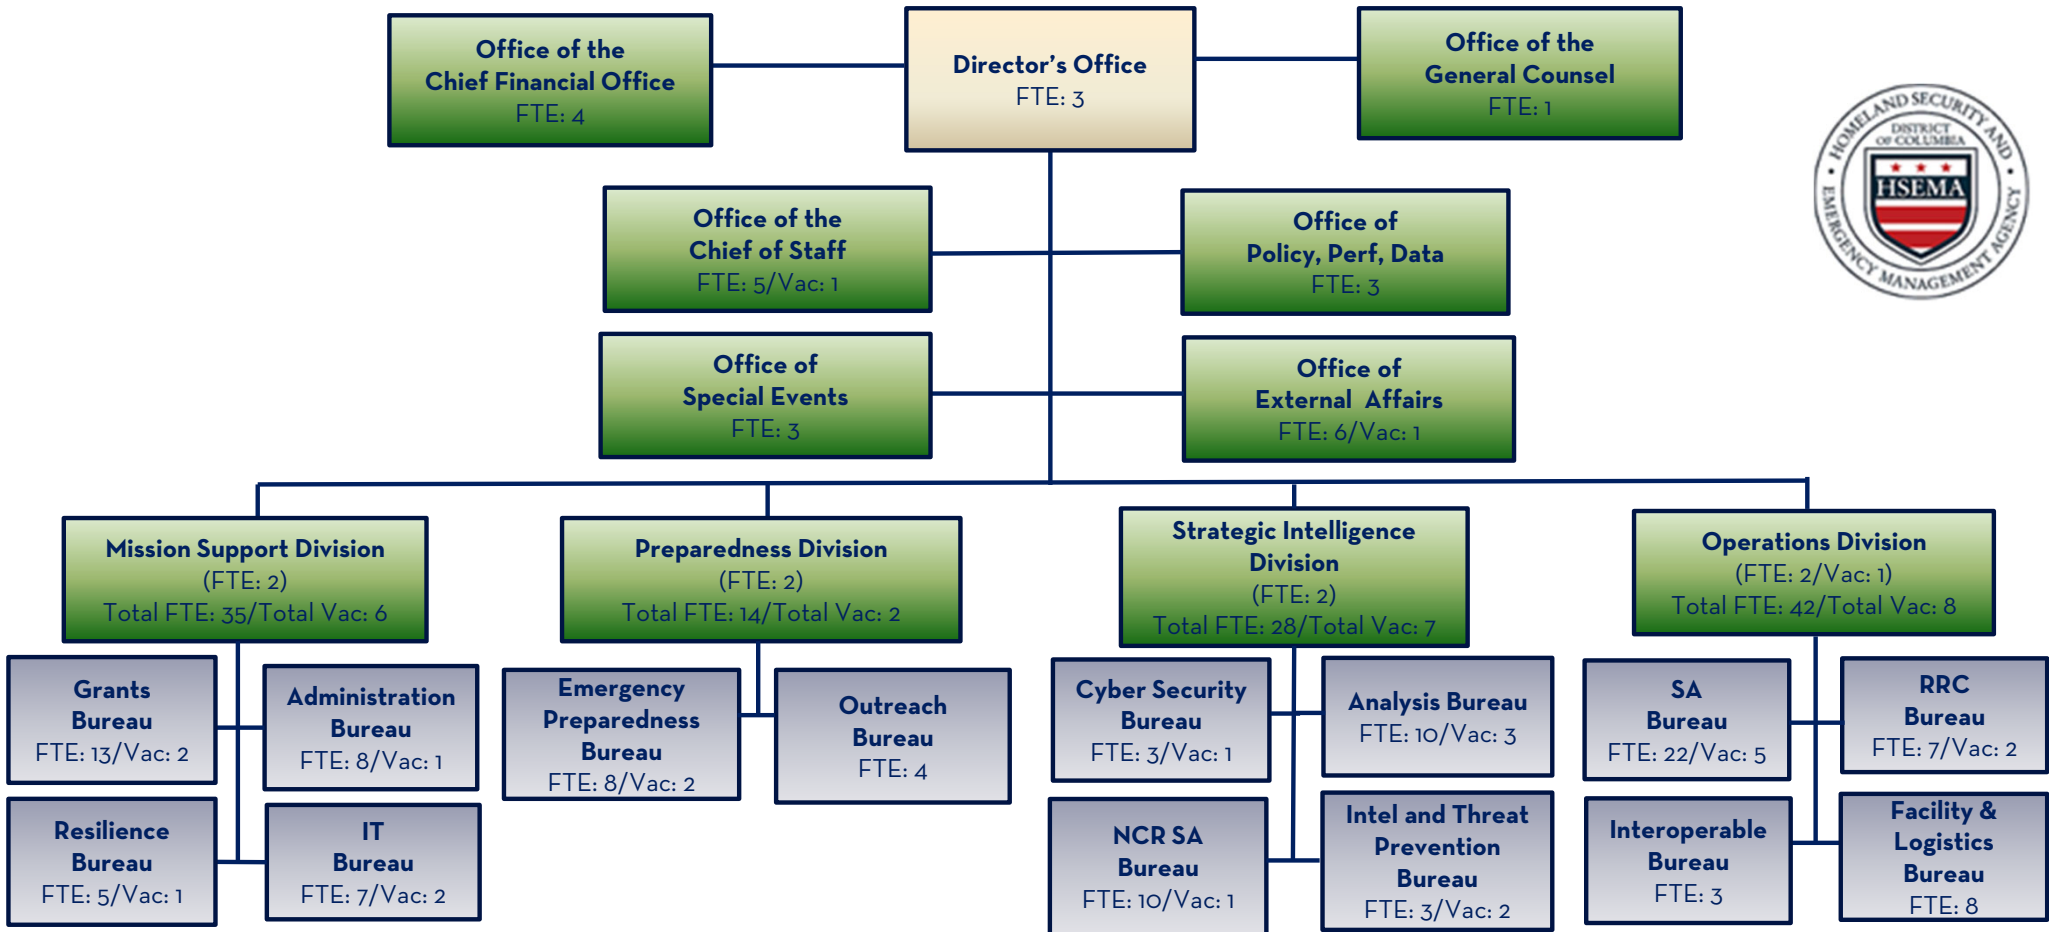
Office of the Chief Financial Office
FTE: 4

Director's Office
FTE: 3

Office of the General Counsel
FTE: 1

HOMELAND SECURITY AND EMERGENCY MANAGEMENT AGENCY
DISTRICT OF COLUMBIA
HSEMA

Office of the Chief of Staff
FTE: 5/Vac: 1

Office of Policy, Perf, Data
FTE: 3

Office of Special Events
FTE: 3

Office of External Affairs
FTE: 6/Vac: 1

Mission Support Division
(FTE: 2)
Total FTE: 35/Total Vac: 6

Preparedness Division
(FTE: 2)
Total FTE: 14/Total Vac: 2

Strategic Intelligence Division
(FTE: 2)
Total FTE: 28/Total Vac: 7

Operations Division
(FTE: 2/Vac: 1)
Total FTE: 42/Total Vac: 8

Grants Bureau
FTE: 13/Vac: 2

Administration Bureau
FTE: 8/Vac: 1

Emergency Preparedness Bureau
FTE: 8/Vac: 2

Outreach Bureau
FTE: 4

Cyber Security Bureau
FTE: 3/Vac: 1

Analysis Bureau
FTE: 10/Vac: 3

SA Bureau
FTE: 22/Vac: 5

RRC Bureau
FTE: 7/Vac: 2

Resilience Bureau
FTE: 5/Vac: 1

IT Bureau
FTE: 7/Vac: 2

NCR SA Bureau
FTE: 10/Vac: 1

Intel and Threat Prevention Bureau
FTE: 3/Vac: 2

Interoperable Bureau
FTE: 3

Facility & Logistics Bureau
FTE: 8